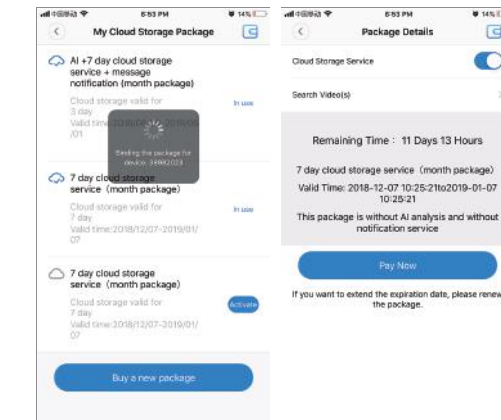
中国移动 6:53 PM 14%

My Cloud Storage Package

AI +7 day cloud storage service + message notification (month package)

Cloud storage valid for 3 day

Valid time:2018 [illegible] /01

In use

Binding the package for device: 34882023

7 day cloud storage service (month package)

Cloud storage valid for 7 day

Valid time:2018/12/07-2019/01/07

In use

7 day cloud storage service (month package)

Cloud storage valid for 7 day

Valid time:2018/12/07-2019/01/07

Activate

Buy a new package

中国移动 6:53 PM 14%

Package Details

Cloud Storage Service

Search Video(s)

Remaining Time : 11 Days 13 Hours

7 day cloud storage service (month package)

Valid Time: 2018-12-07 10:25:21to2019-01-07 10:25:21

This package is without AI analysis and without notification service

Pay Now

If you want to extend the expiration date, please renew the package.